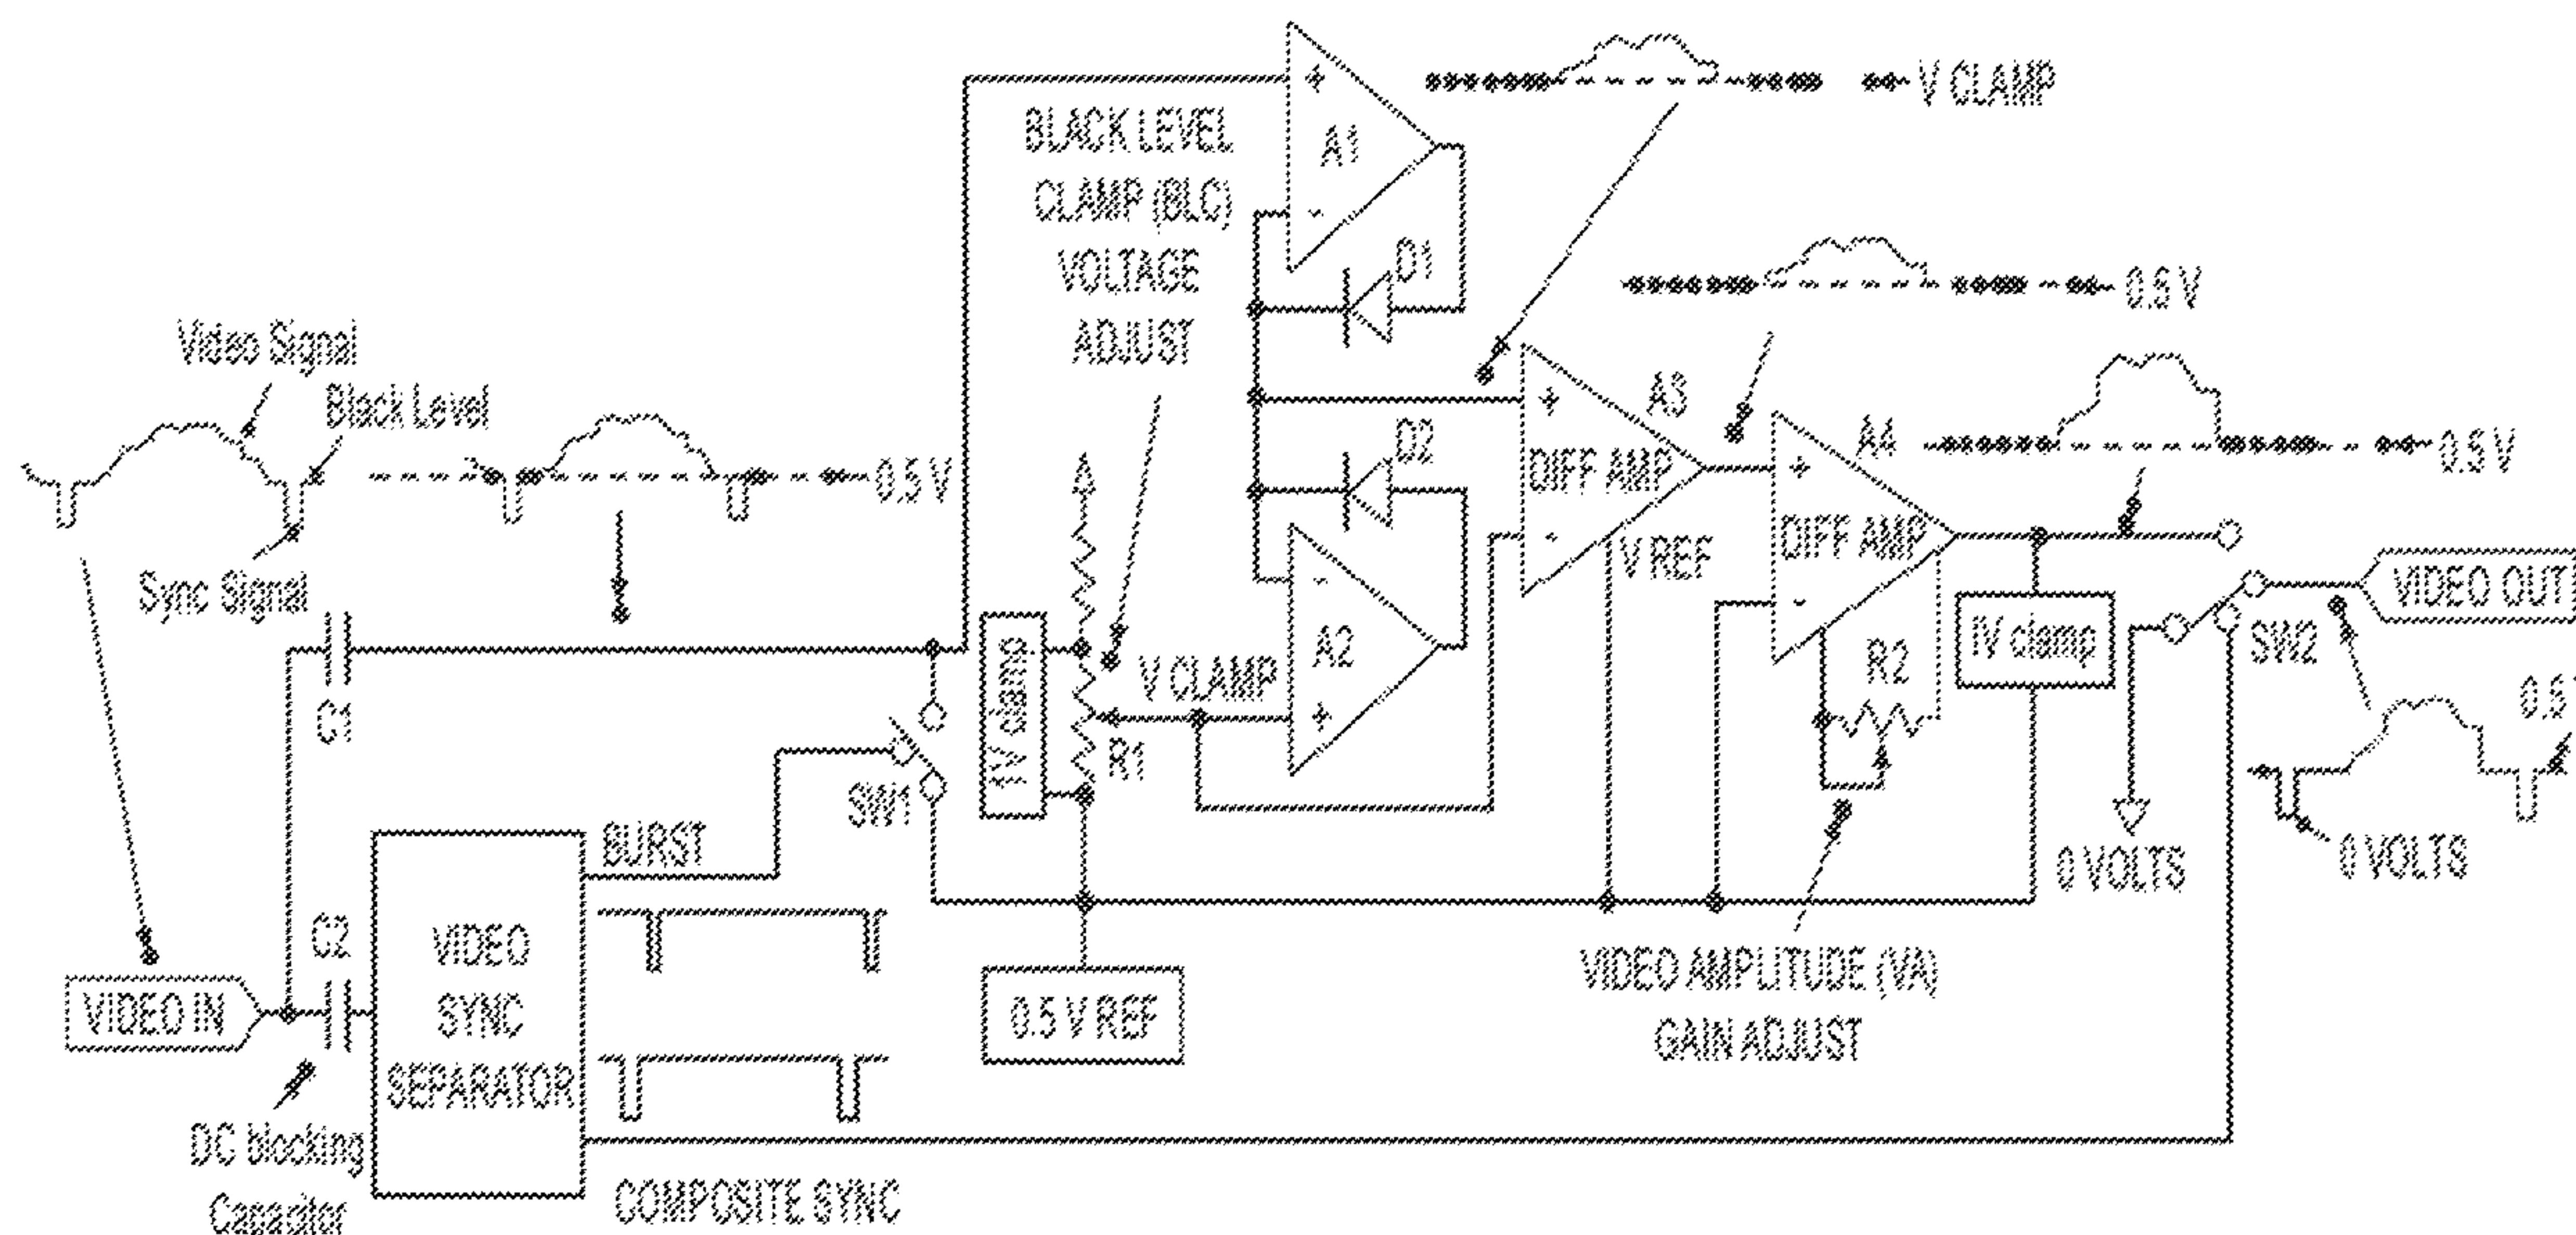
V CLAMP

BLACK LEVEL CLAMP (BLC) VOLTAGE ADJUST

+
A1
-
D1

0.5 V

Video Signal
Black Level

0.5 V

+
A3
DIFF AMP
-
V REF

D2

A4
+
DIFF AMP
-

0.5 V

Sync Signal

-
A2
+

V CLAMP

1V clamp

R1

R2

1V clamp

SW2

VIDEO OUT

0.5

C1

SW1

BURST

0 VOLTS

0 VOLTS

C2

VIDEO SYNC SEPARATOR

0.5 V REF

VIDEO AMPLITUDE (VA) GAIN ADJUST

VIDEO IN

DC blocking Capacitor

COMPOSITE SYNC